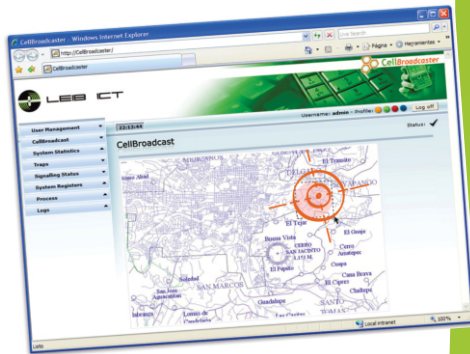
CellBroadcaster - Windows Internet Explorer

http://CellBroadcaster/

Live Search

CellBroadcaster

Página · Herramientas ·

CellBroadcaster

LEB ICT

Username: admin - Profile:

Log off

23:13:44

Status:

User Management

CellBroadcast

System Statistics

Traps

Signalling Status

System Registers

Process

Logs

CellBroadcast

El Tejar

El Guaje

Buena Vista

CERRO SAN JACINTO

El Espino

Cerro Amatepec

Ozapa

Soledad

SAN MARCOS

Guadalupe

Casa Brava

Chalbopa

El Cipres

SANTO TOMAS

Local intranet

100%

Listo